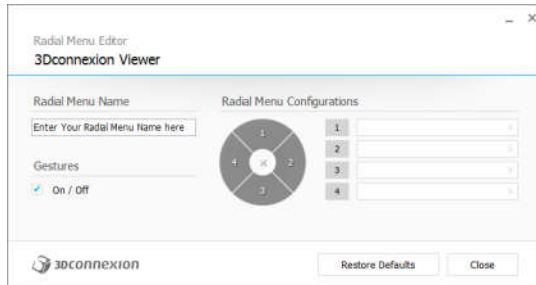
_ ×

Radial Menu Editor

3Dconnexion Viewer

Radial Menu Name

Enter Your Radial Menu Name here

Gestures

On / Off

Radial Menu Configurations

1

2

3

4

×

1

2

3

4

3DCONNEXION

Restore Defaults

Close